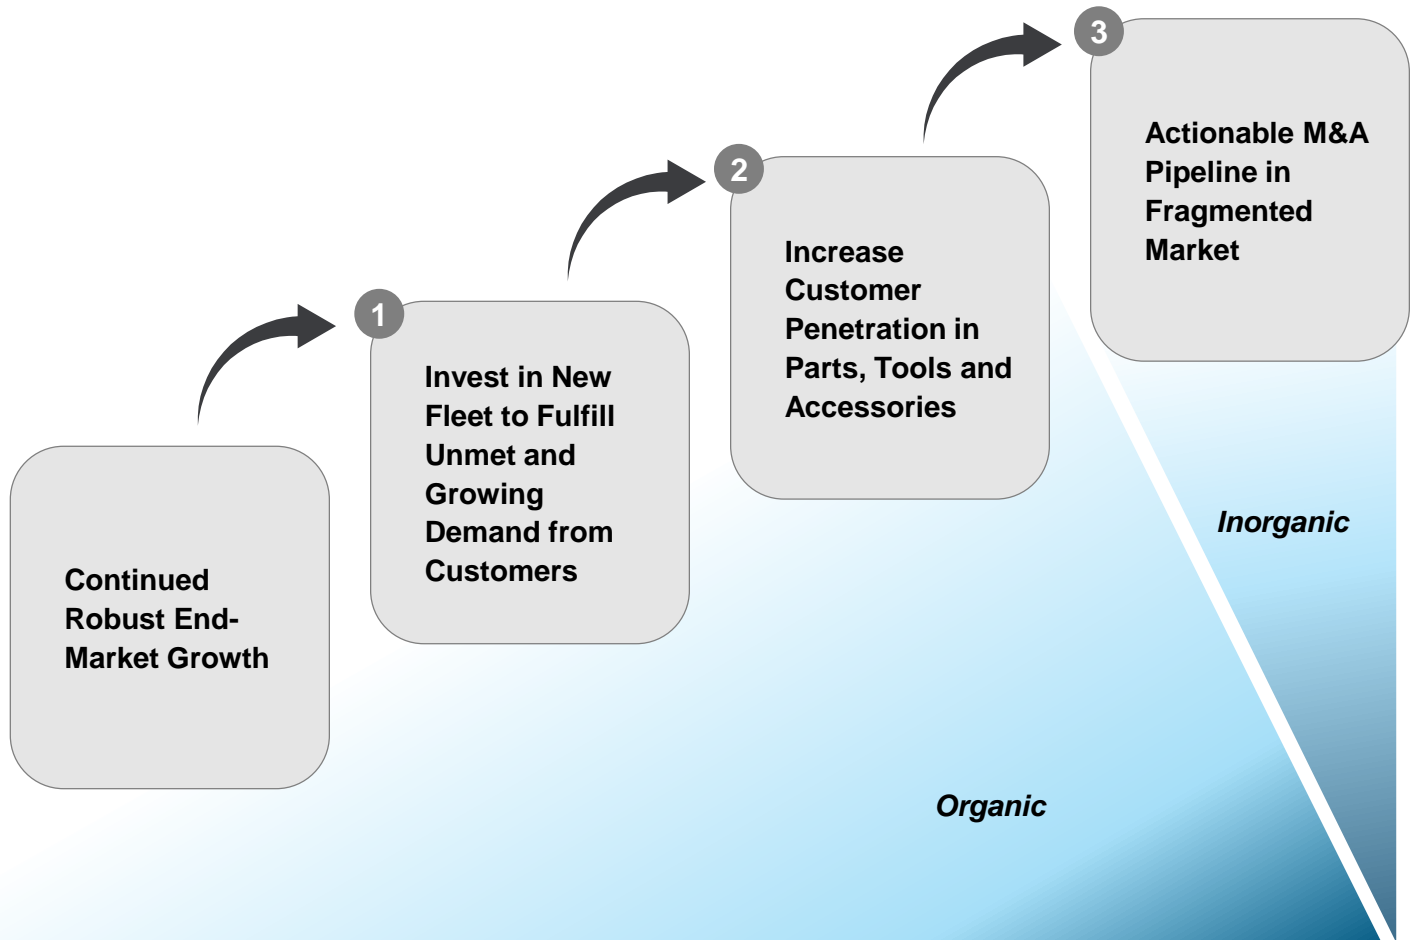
Continued Robust End-Market Growth

1

Invest in New Fleet to Fulfill Unmet and Growing Demand from Customers

2

Increase Customer Penetration in Parts, Tools and Accessories

3

Actionable M&A Pipeline in Fragmented Market

Inorganic

Organic